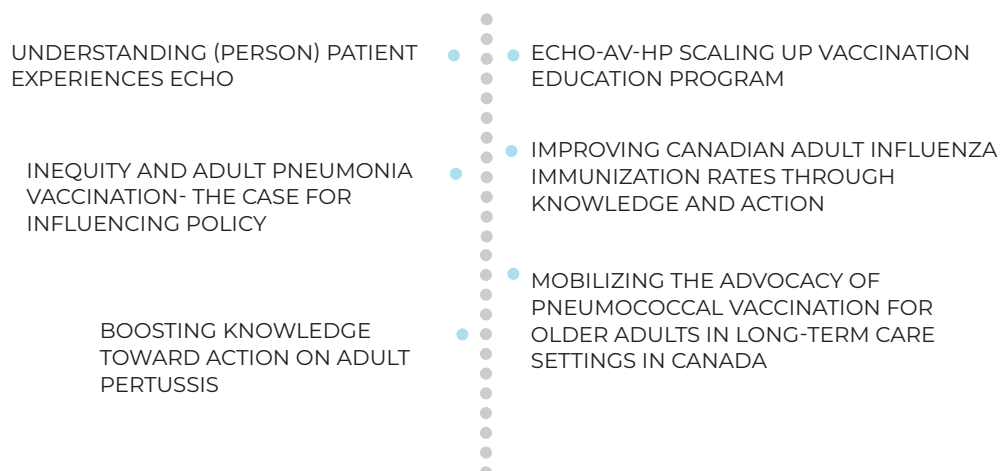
UNDERSTANDING (PERSON) PATIENT EXPERIENCES ECHO

ECHO-AV-HP SCALING UP VACCINATION EDUCATION PROGRAM

INEQUITY AND ADULT PNEUMONIA VACCINATION- THE CASE FOR INFLUENCING POLICY

IMPROVING CANADIAN ADULT INFLUENZA IMMUNIZATION RATES THROUGH KNOWLEDGE AND ACTION

BOOSTING KNOWLEDGE TOWARD ACTION ON ADULT PERTUSSIS

MOBILIZING THE ADVOCACY OF PNEUMOCOCCAL VACCINATION FOR OLDER ADULTS IN LONG-TERM CARE SETTINGS IN CANADA